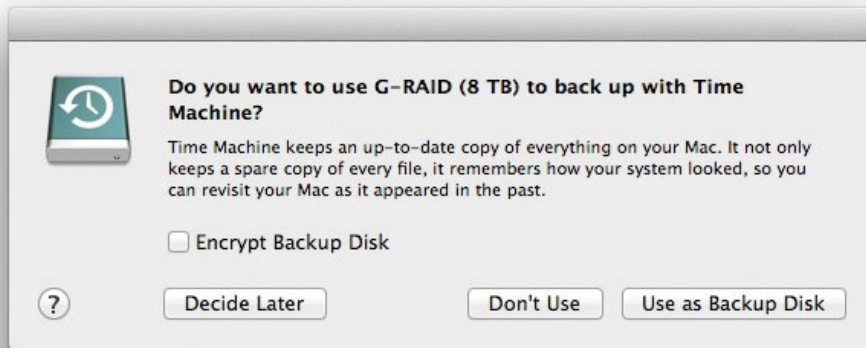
Do you want to use G-RAID (8 TB) to back up with Time Machine?

Time Machine keeps an up-to-date copy of everything on your Mac. It not only keeps a spare copy of every file, it remembers how your system looked, so you can revisit your Mac as it appeared in the past.

Encrypt Backup Disk

?

Decide Later

Don't Use

Use as Backup Disk